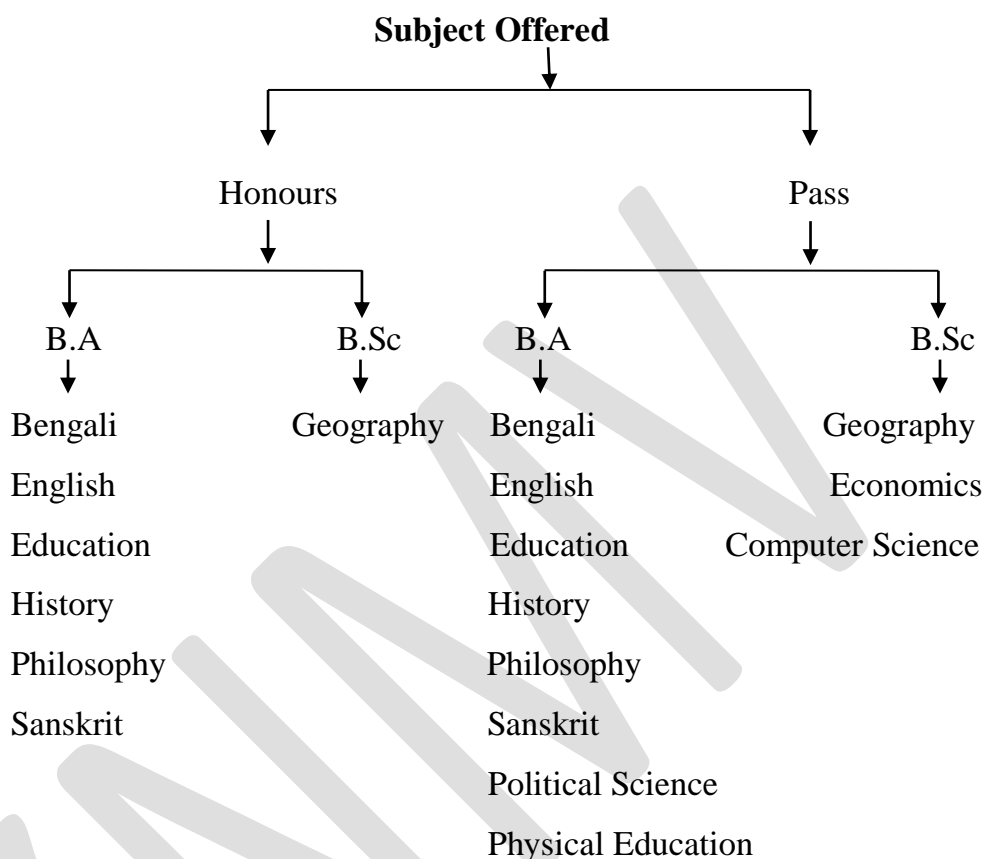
**Subject Offered**

Honours

Pass

B.A

B.Sc

B.A

B.Sc

Bengali
English
Education
History
Philosophy
Sanskrit

Geography

Bengali
English
Education
History
Philosophy
Sanskrit
Political Science
Physical Education

Geography
Economics
Computer Science